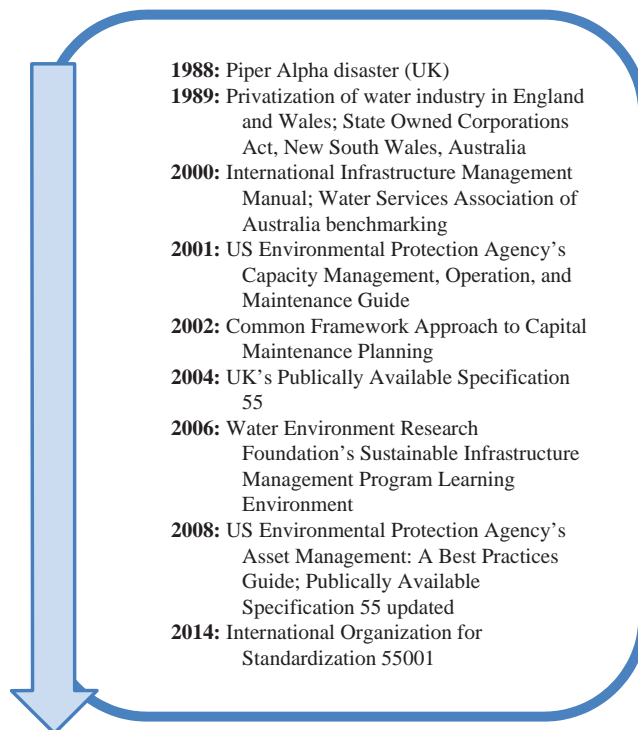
**1988:** Piper Alpha disaster (UK)
**1989:** Privatization of water industry in England and Wales; State Owned Corporations Act, New South Wales, Australia
**2000:** International Infrastructure Management Manual; Water Services Association of Australia benchmarking
**2001:** US Environmental Protection Agency's Capacity Management, Operation, and Maintenance Guide
**2002:** Common Framework Approach to Capital Maintenance Planning
**2004:** UK's Publically Available Specification 55
**2006:** Water Environment Research Foundation's Sustainable Infrastructure Management Program Learning Environment
**2008:** US Environmental Protection Agency's Asset Management: A Best Practices Guide; Publically Available Specification 55 updated
**2014:** International Organization for Standardization 55001